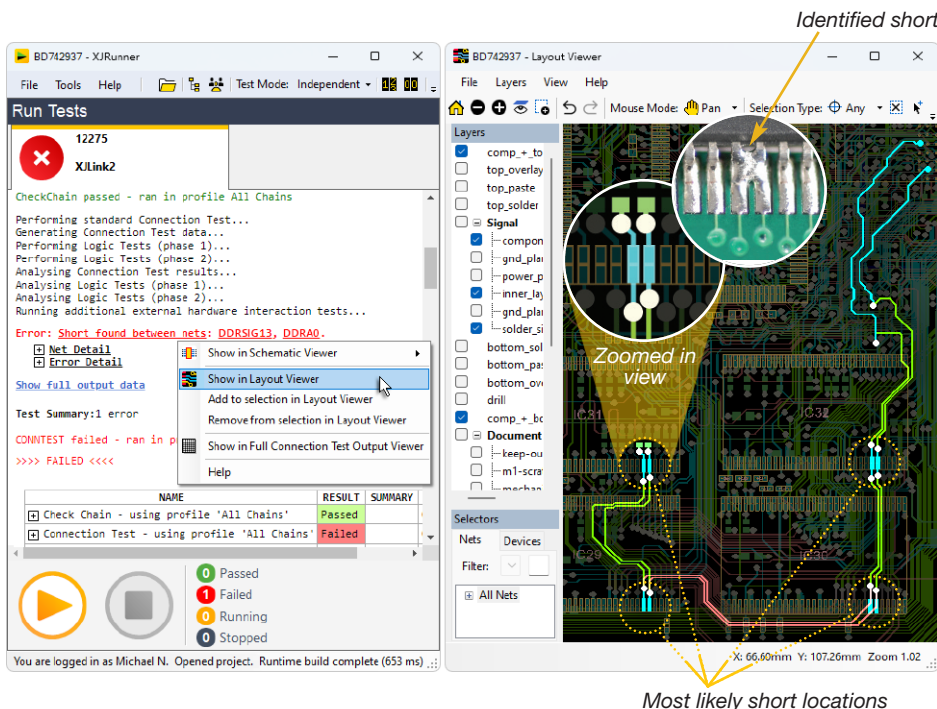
Identified short

BD742937 - XJRunner

File Tools Help Test Mode: Independent

Run Tests

12275

XJLink2

CheckChain passed - ran in profile All Chains

Performing standard Connection Test...
Generating Connection Test data...
Performing Logic Tests (phase 1)...
Performing Logic Tests (phase 2)...
Analysing Connection Test results...
Analysing Logic Tests (phase 1)...
Analysing Logic Tests (phase 2)...
Running additional external hardware interaction tests...

Error: Short found between nets: DDRSIG13, DDRA0.

Net Detail
Error Detail

Show full output data

Test Summary:1 error

CONNTEST failed - ran in p

>>>> FAILED <<<<

Show in Schematic Viewer
Show in Layout Viewer
Add to selection in Layout Viewer
Remove from selection in Layout Viewer
Show in Full Connection Test Output Viewer
Help

| NAME | RESULT | SUMMARY |
|---|---|---|
| Check Chain - using profile 'All Chains' | Passed | |
| Connection Test - using profile 'All Chains' | Failed | |

0 Passed
1 Failed
0 Running
0 Stopped

You are logged in as Michael N. Opened project. Runtime build complete (653 ms)

BD742937 - Layout Viewer

File Layers View Help

Mouse Mode: Pan Selection Type: Any

Layers
comp_+_to
top_overlay
top_paste
top_solder
Signal
compon
gnd_plar
power_p
inner_lay
gnd_plar
solder_si
bottom_sol
bottom_pas
bottom_ov
drill
comp_+_bo
Document
keep-ou
m1-scra
mechan

Selectors
Nets Devices
Filter:
All Nets

Zoomed in view

IC31
IC32
C29
IC30

X: 66.60mm Y: 107.26mm Zoom 1.02

Most likely short locations